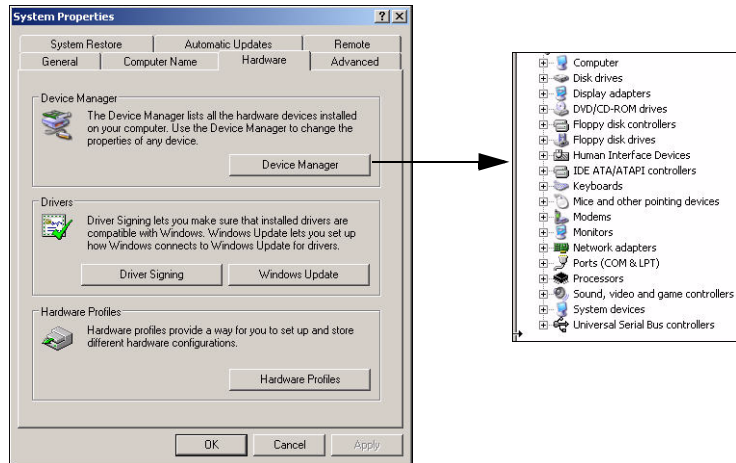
System Properties

?

X

System Restore

Automatic Updates

Remote

General

Computer Name

Hardware

Advanced

Device Manager

The Device Manager lists all the hardware devices installed on your computer. Use the Device Manager to change the properties of any device.

Device Manager

Drivers

Driver Signing lets you make sure that installed drivers are compatible with Windows. Windows Update lets you set up how Windows connects to Windows Update for drivers.

Driver Signing

Windows Update

Hardware Profiles

Hardware profiles provide a way for you to set up and store different hardware configurations.

Hardware Profiles

OK

Cancel

Apply

Computer
Disk drives
Display adapters
DVD/CD-ROM drives
Floppy disk controllers
Floppy disk drives
Human Interface Devices
IDE ATA/ATAPI controllers
Keyboards
Mice and other pointing devices
Modems
Monitors
Network adapters
Ports (COM & LPT)
Processors
Sound, video and game controllers
System devices
Universal Serial Bus controllers